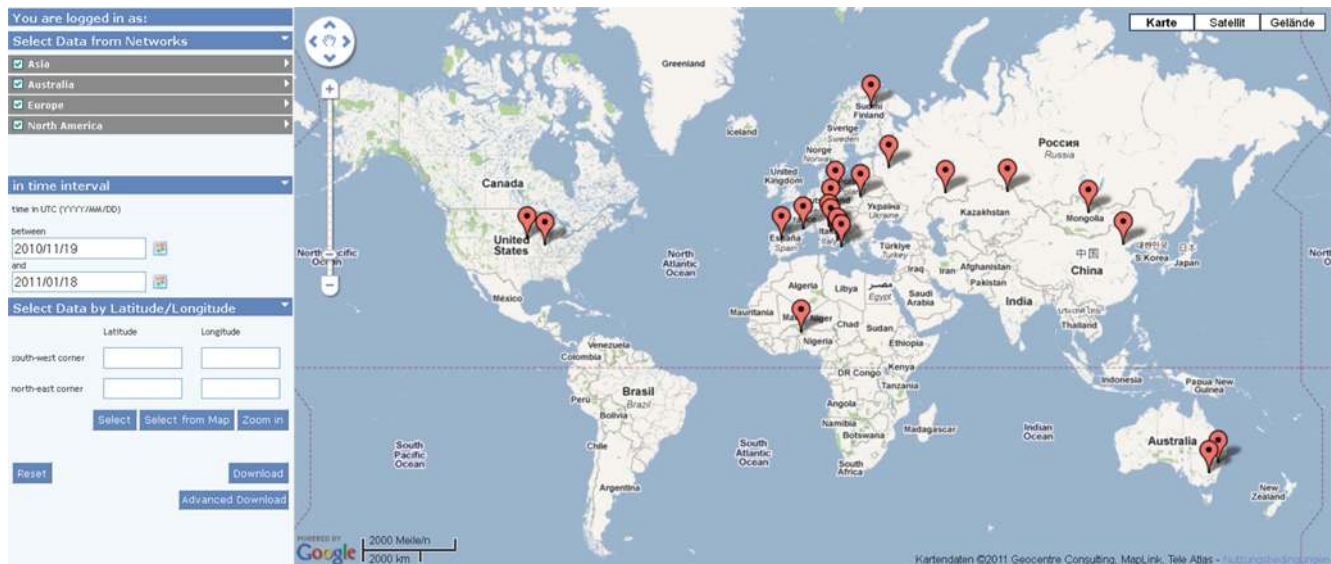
You are logged in as:

Select Data from Networks

Asia

Australia

Europe

North America

in time interval

time in UTC (YYYY/MM/DD)

between

2010/11/19

and

2011/01/18

Select Data by Latitude/Longitude

Latitude

Longitude

south-west corner

north-east corner

Select

Select from Map

Zoom in

Reset

Download

Advanced Download

Karte

Satellit

Gelände

Greenland

Iceland

Suomi Finland

Sverige

Norge

United Kingdom

Россия

Russia

Canada

United States

Україна Ukraine

Kazakhstan

Mongolia

España Spain

Italia

Türkiye Turkey

Iraq

Iran

Afghanistan

Pakistan

中国

China

S Korea

Japan

North Pacific Ocean

North Atlantic Ocean

México

Algeria

Libya

مصر Egypt

Saudi Arabia

India

Mauritania

Mali

Niger

Chad

Sudan

Thailand

Nigeria

Ethiopia

Venezuela

Colombia

Kenya

DR Congo

Tanzania

Indonesia

Papua New Guinea

Peru

Brasil Brazil

Bolivia

Angola

Namibia

Botswana

Madagascar

Indian Ocean

Australia

South Pacific Ocean

Chile

South Atlantic Ocean

South Africa

Argentina

New Zealand

POWERED BY Google

2000 Meilen

2000 km

Kartendaten ©2011 Geocentre Consulting, MapLink, Tele Atlas - Nutzungsbedingungen